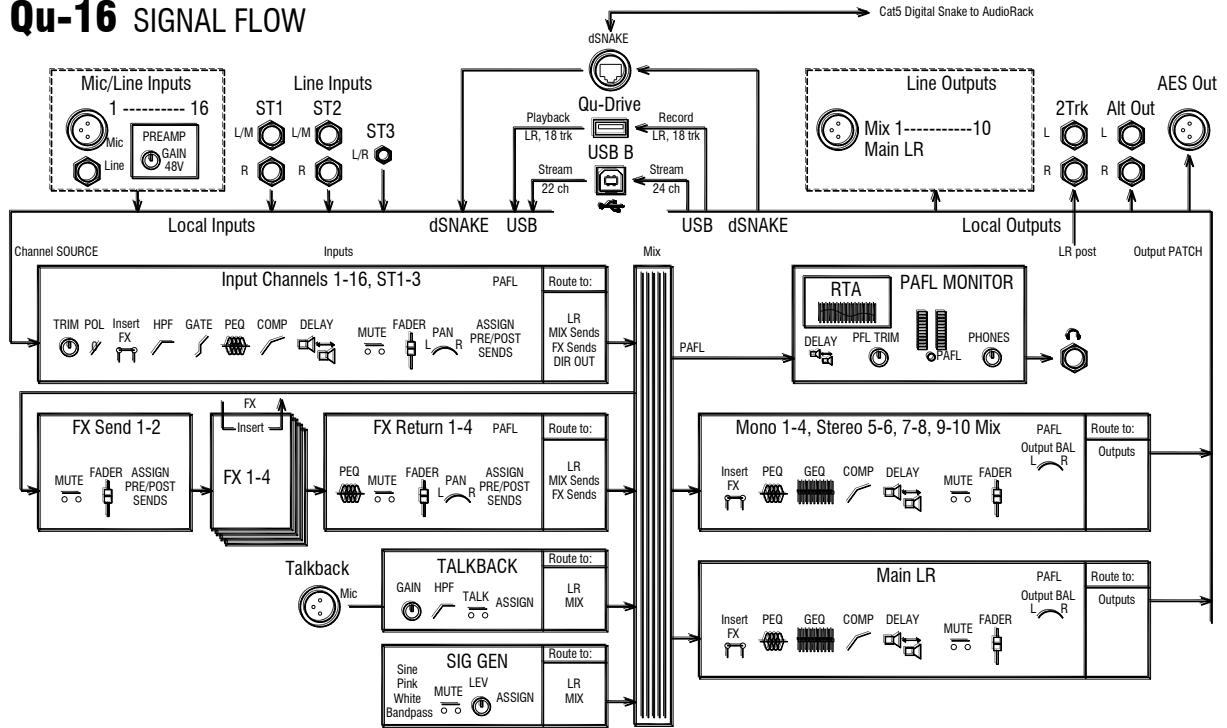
Qu-16 SIGNAL FLOW

Cat5 Digital Snake to AudioRack

dSNAKE

Mic/Line Inputs
1 ---------- 16
Mic
Line
PREAMP
GAIN
48V

Line Inputs
ST1 ST2
L/M L/M
R R
ST3
L/R

Qu-Drive
Playback LR, 18 trk
Record LR, 18 trk
USB B
Stream 22 ch
Stream 24 ch

Line Outputs
Mix 1-----------10
Main LR

2Trk
L
R
Alt Out
L
R
AES Out

Local Inputs dSNAKE USB USB dSNAKE Local Outputs

Channel SOURCE
Inputs
Mix
LR post
Output PATCH

Input Channels 1-16, ST1-3
PAFL
Route to:
TRIM POL Insert FX HPF GATE PEQ COMP DELAY MUTE FADER PAN L R ASSIGN PRE/POST SENDS
LR MIX Sends FX Sends DIR OUT

PAFL

RTA
PAFL MONITOR
DELAY PFL TRIM PAFL PHONES

FX
Insert

FX Send 1-2
MUTE FADER ASSIGN PRE/POST SENDS

FX 1-4

FX Return 1-4
PAFL
Route to:
PEQ MUTE FADER PAN L R ASSIGN PRE/POST SENDS
LR MIX Sends FX Sends

Mono 1-4, Stereo 5-6, 7-8, 9-10 Mix
PAFL
Route to:
Output BAL L R
Outputs
Insert FX PEQ GEQ COMP DELAY MUTE FADER

Talkback
Mic
TALKBACK
Route to:
GAIN HPF TALK ASSIGN
LR MIX

Main LR
PAFL
Route to:
Output BAL L R
Outputs
Insert FX PEQ GEQ COMP DELAY MUTE FADER

SIG GEN
Route to:
Sine Pink White Bandpass
MUTE LEV ASSIGN
LR MIX